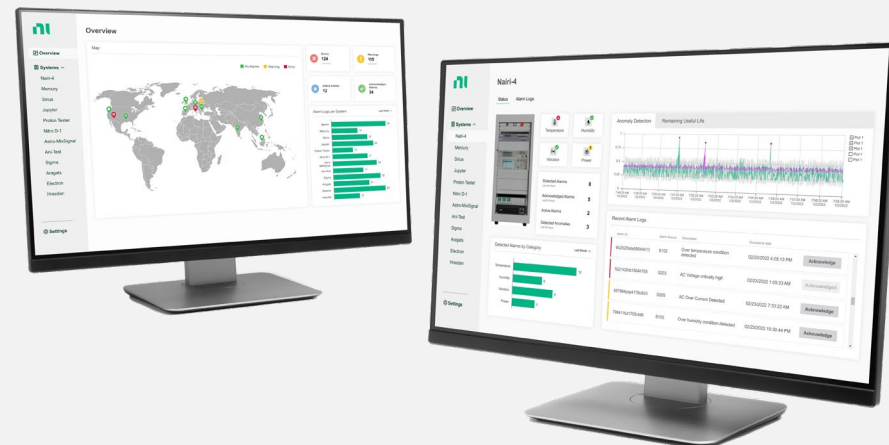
Overview

Overview

Systems

Nairi-4

Mercury

Sirius

Jupyter

Proton Tester

Nitro D-1

Astro-MoSignal

Ani-Test

Sigma

Aragats

Election

Hrazdan

Settings

Map

No Alarms

Warning

Error

124

110

12

34

Alarm Logs per System

Nairi-4

Overview

Systems

Nairi-4

Mercury

Sirius

Jupyter

Proton Tester

Nitro D-1

Astro-MoSignal

Ani-Test

Sigma

Aragats

Election

Hrazdan

Settings

Status

Alarm Logs

Temperature

Humidity

Vibration

Power

Detected Alarms

8

Acknowledged Alarms

5

Active Alarms

2

Detected Anomalies

3

Anomaly Detection

Remaining Useful Life

Detected Alarms by Category

Temperature

Humidity

Vibration

Power

Recent Alarm Logs

Over temperature condition detected

02/23/2022 4:05:13 PM

Acknowledge

AC Voltage critically high

02/23/2022 1:05:33 AM

Acknowledged

AC Over Current Detected

02/23/2022 7:53:22 AM

Acknowledge

Over humidity condition detected

02/23/2022 10:32:33 AM

Acknowledge